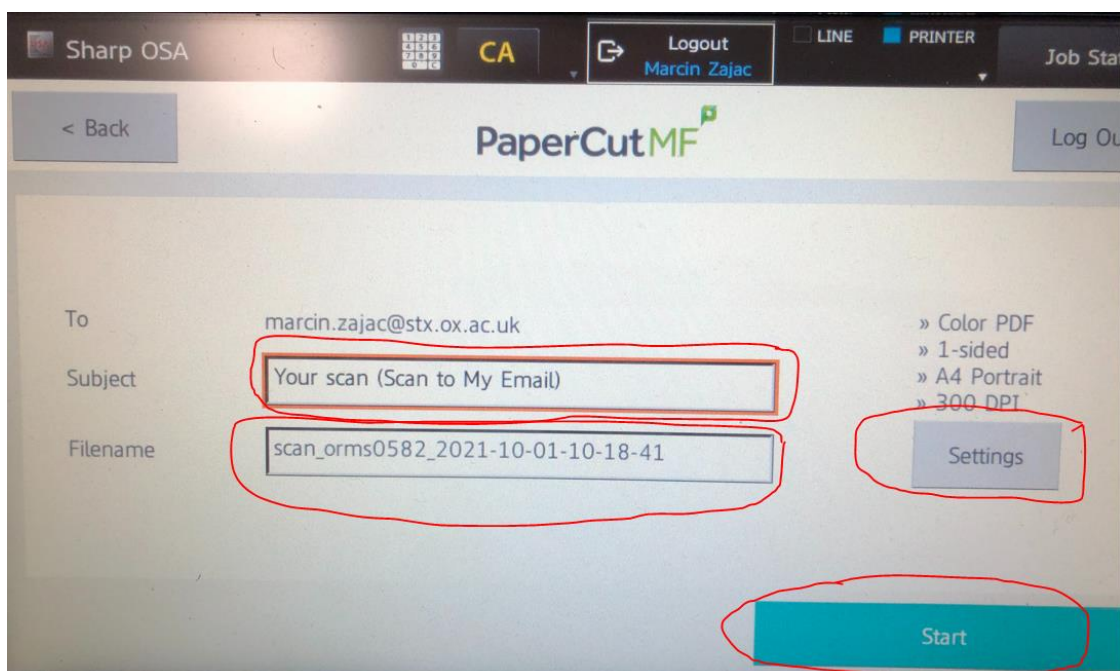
Sharp OSA

CA

Logout
Marcin Zajac

LINE

PRINTER

Job Sta

< Back

PaperCut MF

Log Ou

To
marcin.zajac@stx.ox.ac.uk

Subject
Your scan (Scan to My Email)

Filename
scan_orms0582_2021-10-01-10-18-41

» Color PDF
» 1-sided
» A4 Portrait
» 300 DPI

Settings

Start